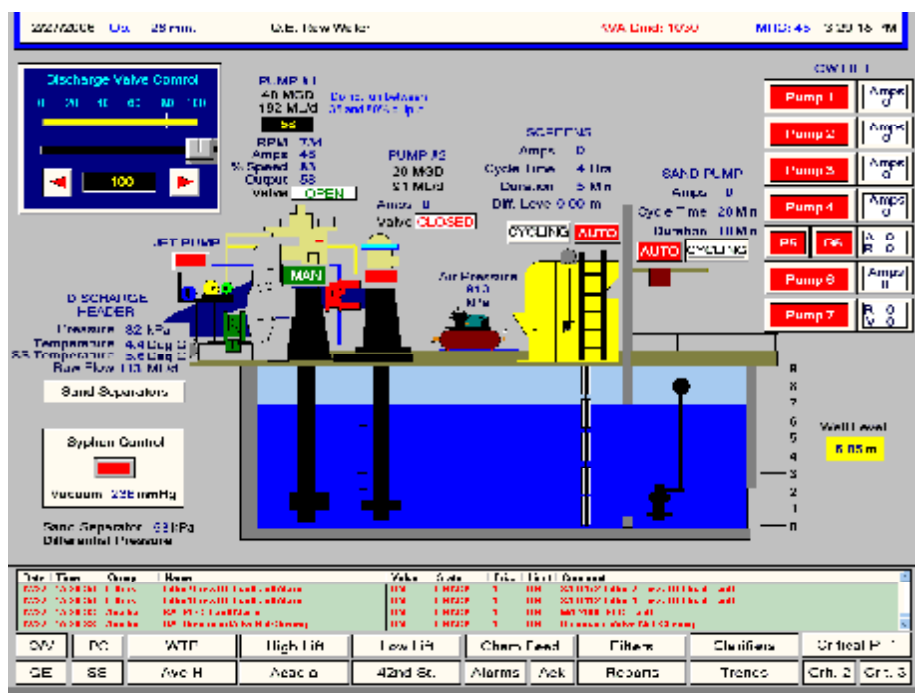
2/22/2006 Op. 28 min. O.E. Raw Water KVA Bmd: 1030 MHS: 45 3:30:18 PM

Discharge Valve Control
0 20 40 60 80 100
100

PUMP #1
40 MGD
192 ML/d
58
Correlation between 35 and 60% = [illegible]
RPM 774
Amps 45
% Speed 83
Output 58
Valve OPEN

PUMP #2
20 MGD
91 ML/d
Amps 0
Valve CLOSED

SCREENS
Amps 0
Cycle Time 4 Hrs
Duration 5 Min
Diff. Level 0.00 m
CYCLING AUTO

SAND PUMP
Amps 0
Cycle Time 20 Min
Duration 10 Min
AUTO CYCLING

JET PUMP
MAN

Air Pressure
810
kPa

DISCHARGE HEADER
Pressure 82 kPa
Temperature 4.4 Deg C
SS Temperature 5.6 Deg C
Raw Flow 113 ML/d

Sand Separators

Syphon Control
Vacuum 236 mmHg

Sand Separator 63 kPa
Differential Pressure

OW Lift
Pump 1 Amps 0
Pump 2 Amps 0
Pump 3 Amps 0
Pump 4 Amps 0
P5 P6 A 0 A 0
Pump 6 Amps 0
Pump 7 R 0 V 0

8 7 6 5 4 3 2 1 0
Well Level
5.05 m

| Date | Time | Group | Name | Value | State | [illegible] | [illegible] | Comment |
|---|---|---|---|---|---|---|---|---|
| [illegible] | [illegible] | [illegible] | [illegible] | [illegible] | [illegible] | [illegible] | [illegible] | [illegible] |
| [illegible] | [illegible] | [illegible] | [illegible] | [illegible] | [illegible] | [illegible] | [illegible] | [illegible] |
| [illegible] | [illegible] | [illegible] | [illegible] | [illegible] | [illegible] | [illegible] | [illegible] | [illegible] |
| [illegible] | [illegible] | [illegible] | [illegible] | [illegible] | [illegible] | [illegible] | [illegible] | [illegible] |

OW | PC | WTP | High Lift | Low Lift | Chem Feed | Filters | Clarifiers | Critical Pt
GE | SS | Ave H | Acacia | 42nd St. | Alarms | Ack | Reports | Trends | Crit. 2 | Crit. 3